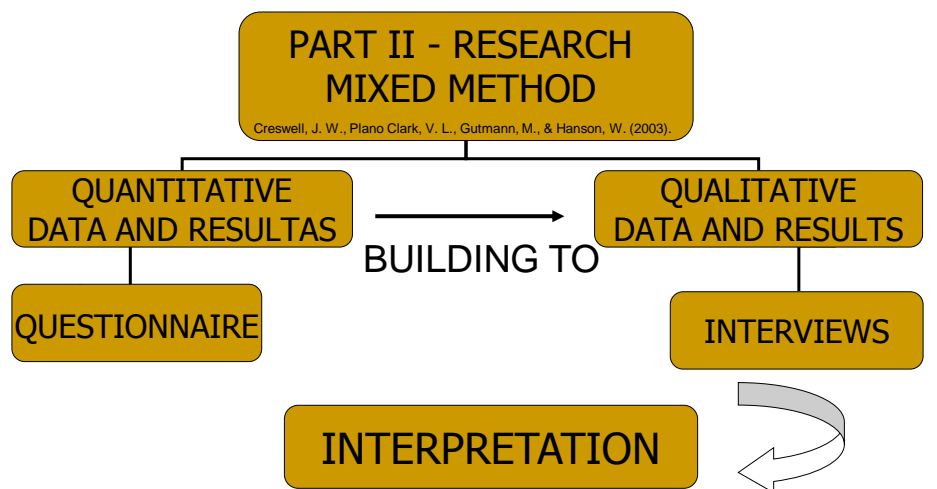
PART II - RESEARCH MIXED METHOD

Creswell, J. W., Plano Clark, V. L., Gutmann, M., & Hanson, W. (2003).

QUANTITATIVE DATA AND RESULTAS

BUILDING TO

QUALITATIVE DATA AND RESULTS

QUESTIONNAIRE

INTERVIEWS

INTERPRETATION